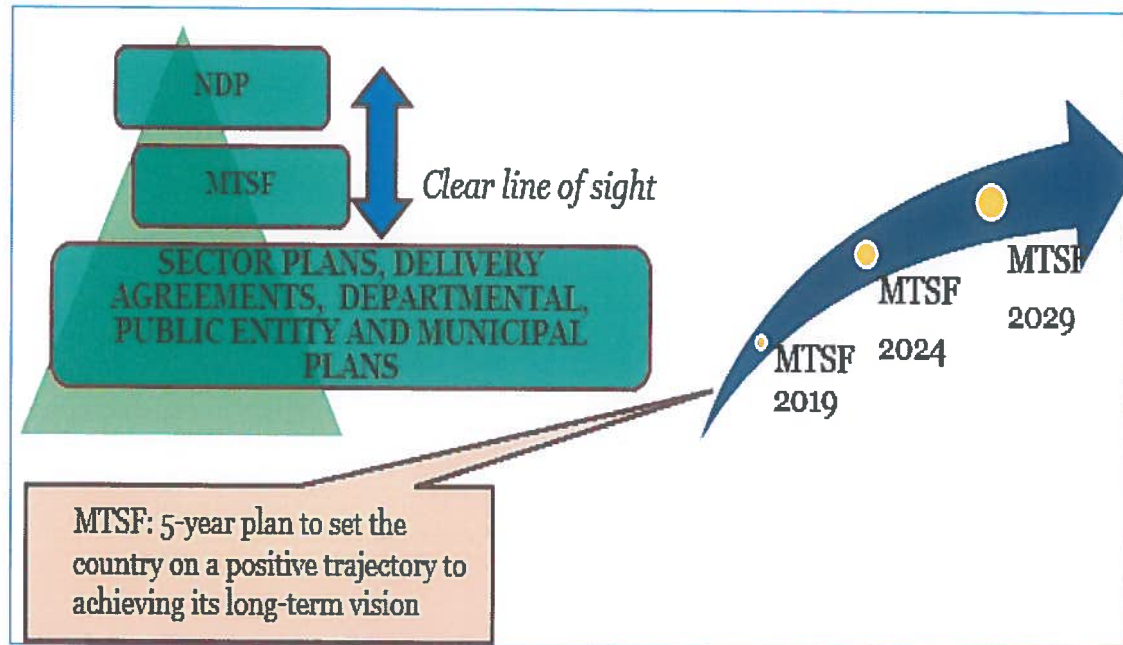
NDP

MTSF

Clear line of sight

SECTOR PLANS, DELIVERY AGREEMENTS, DEPARTMENTAL, PUBLIC ENTITY AND MUNICIPAL PLANS

MTSF 2019

MTSF 2024

MTSF 2029

MTSF: 5-year plan to set the country on a positive trajectory to achieving its long-term vision